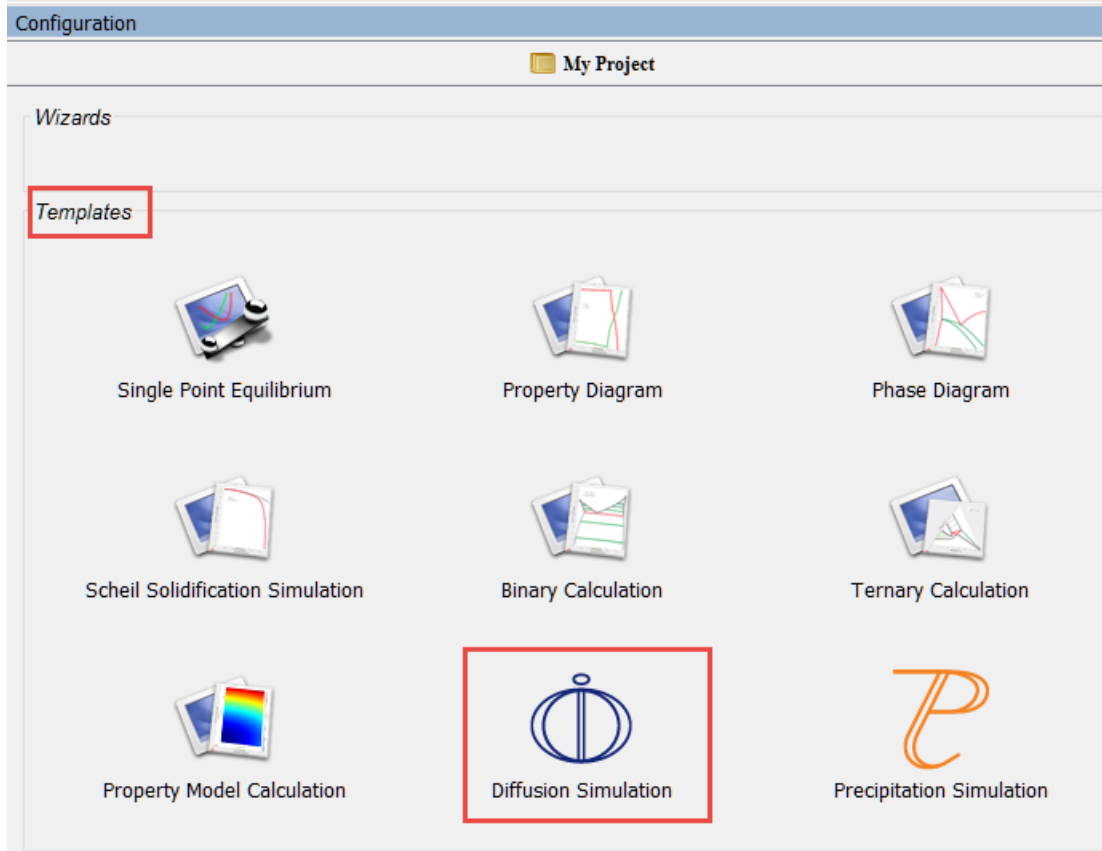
Configuration

My Project

Wizards

Templates

Single Point Equilibrium

Property Diagram

Phase Diagram

Scheil Solidification Simulation

Binary Calculation

Ternary Calculation

Property Model Calculation

Diffusion Simulation

Precipitation Simulation